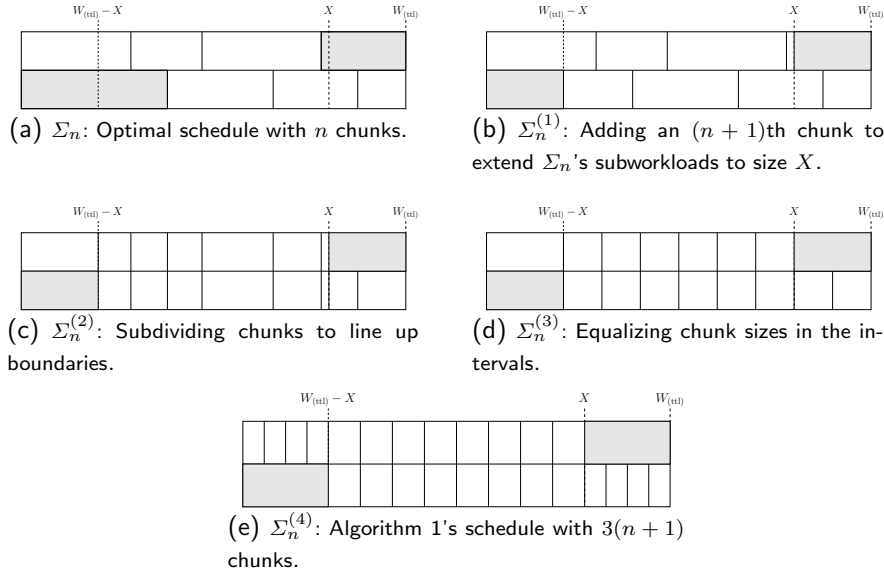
$W_{(\text{ttl})} - X$ $X$ $W_{(\text{ttl})}$

(a) $\Sigma_n$: Optimal schedule with $n$ chunks.

$W_{(\text{ttl})} - X$ $X$ $W_{(\text{ttl})}$

(b) $\Sigma_n^{(1)}$: Adding an $(n+1)$th chunk to extend $\Sigma_n$'s subworkloads to size $X$.

$W_{(\text{ttl})} - X$ $X$ $W_{(\text{ttl})}$

(c) $\Sigma_n^{(2)}$: Subdividing chunks to line up boundaries.

$W_{(\text{ttl})} - X$ $X$ $W_{(\text{ttl})}$

(d) $\Sigma_n^{(3)}$: Equalizing chunk sizes in the intervals.

$W_{(\text{ttl})} - X$ $X$ $W_{(\text{ttl})}$

(e) $\Sigma_n^{(4)}$: Algorithm 1's schedule with $3(n+1)$ chunks.